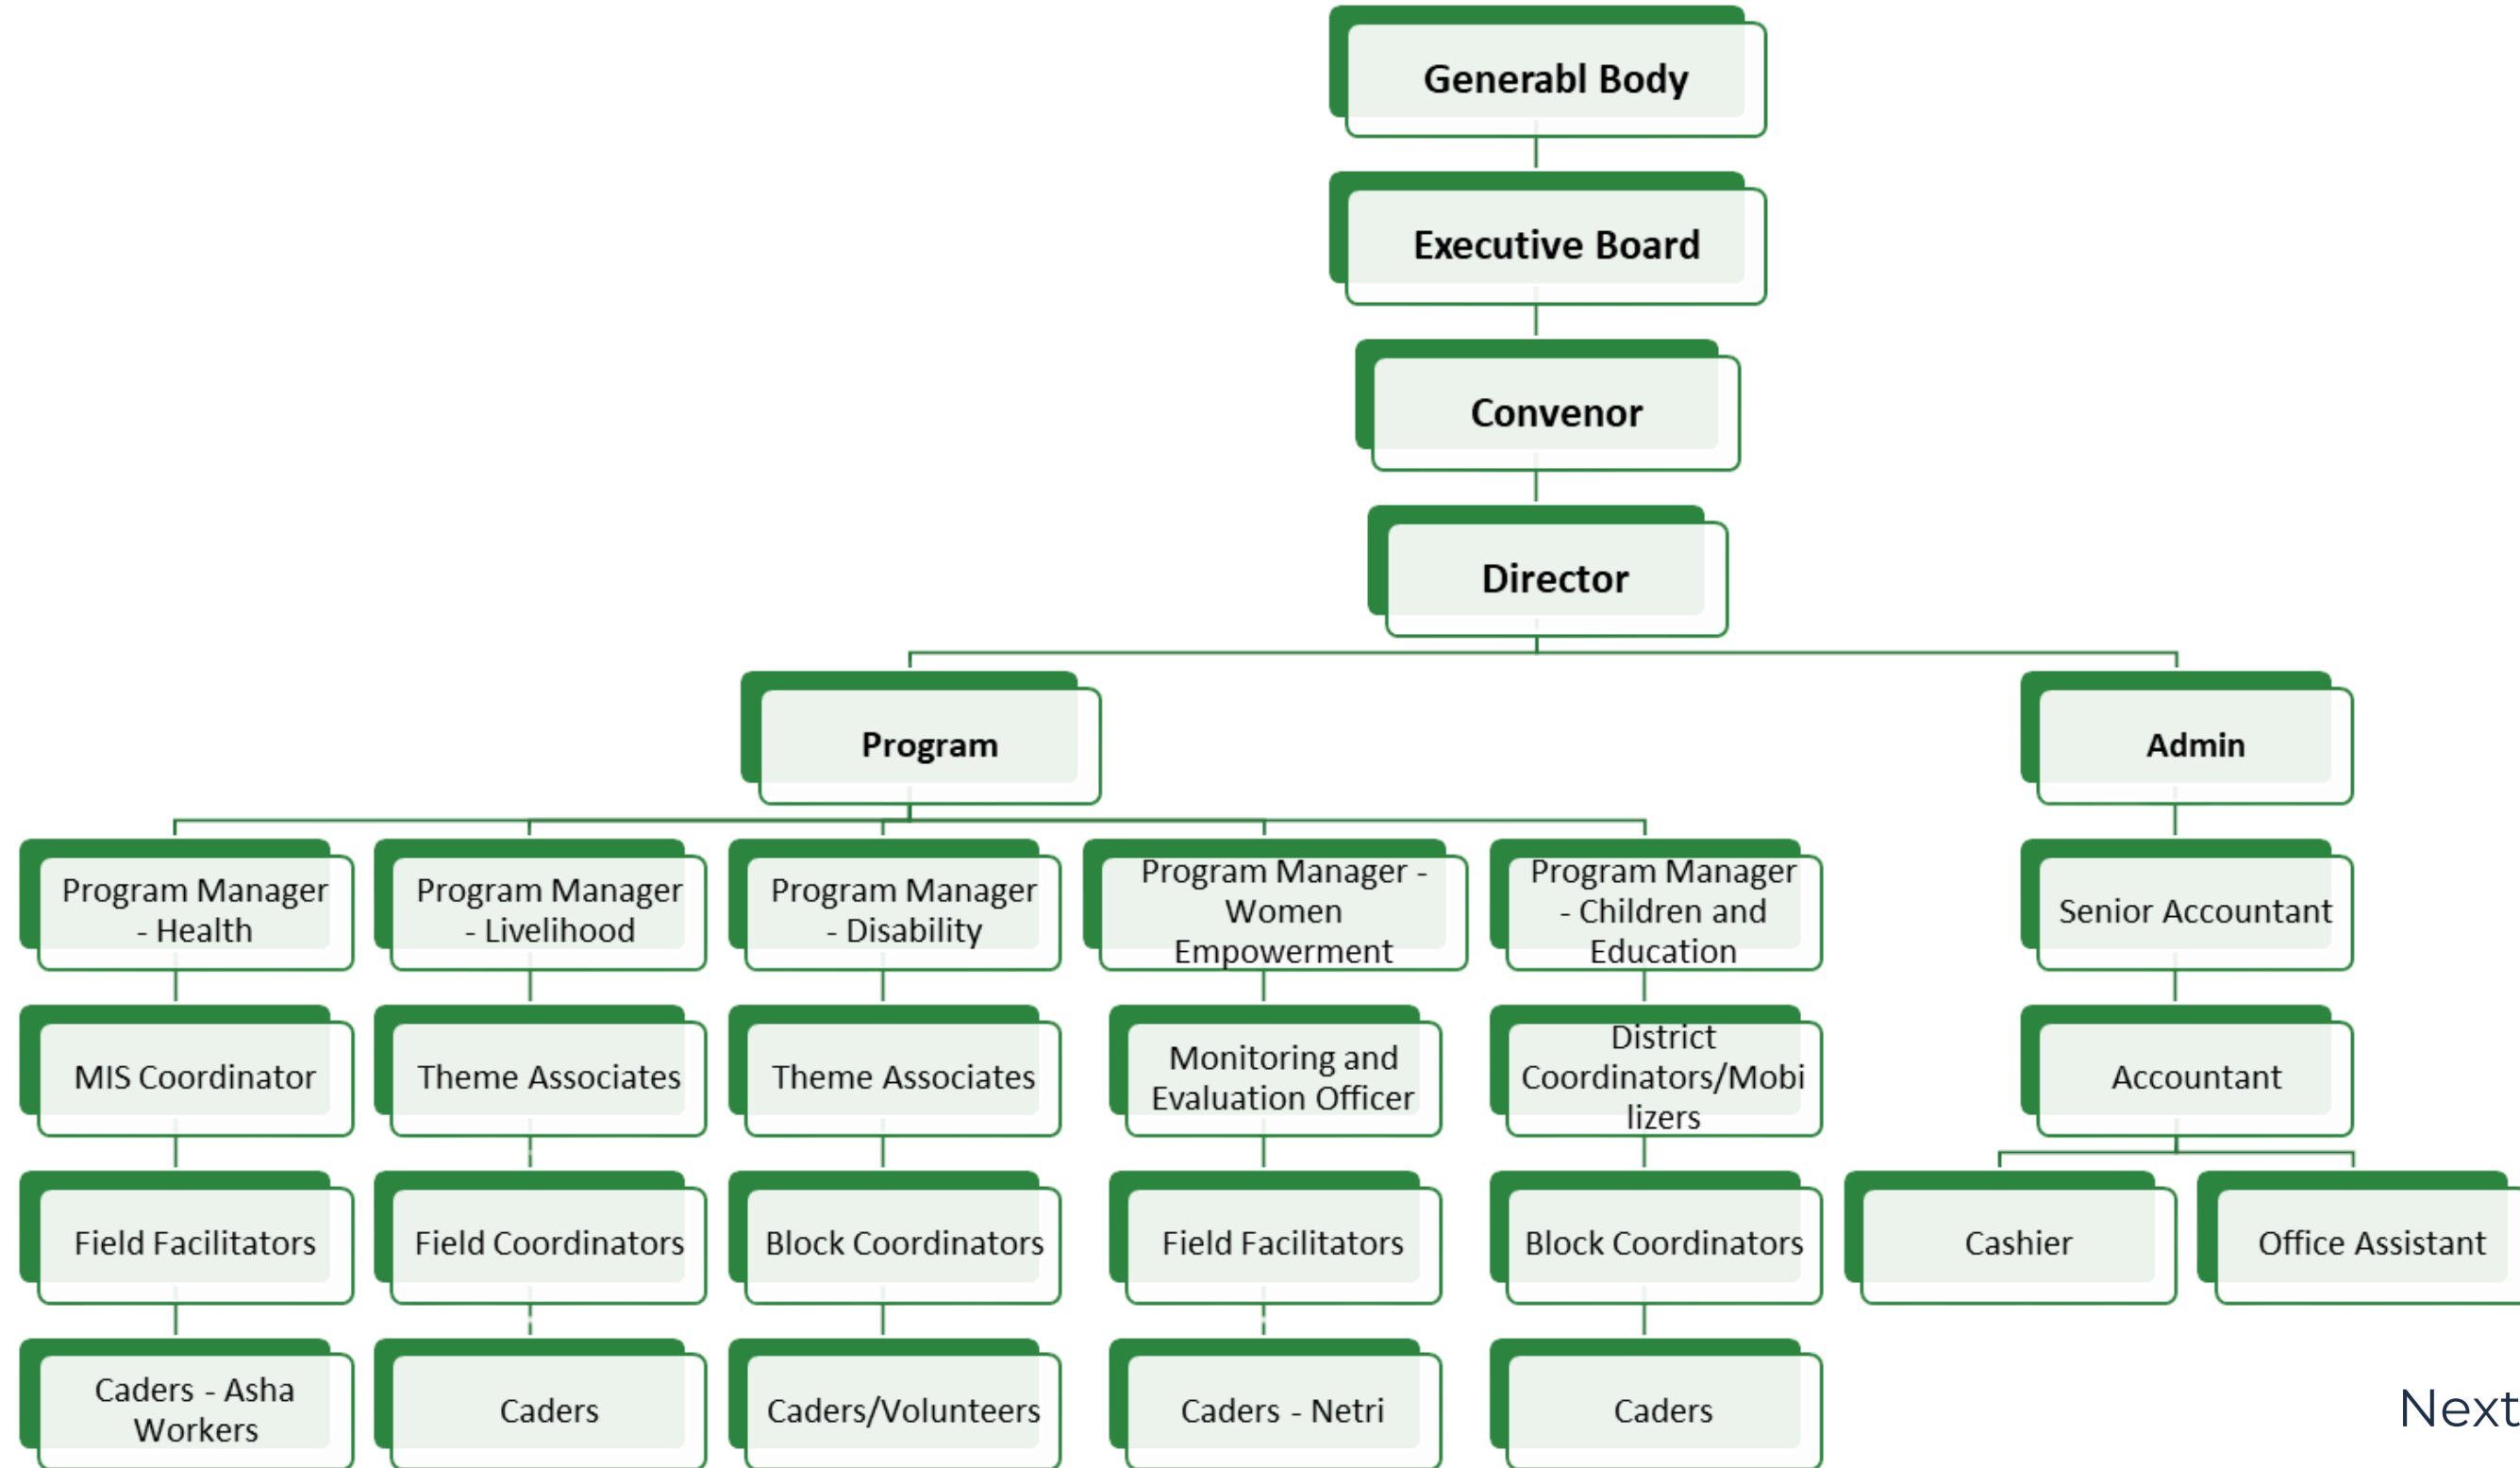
Generabl Body

Executive Board

Convenor

Director

Program

Admin

Program Manager - Health

Program Manager - Livelihood

Program Manager - Disability

Program Manager - Women Empowerment

Program Manager - Children and Education

Senior Accountant

MIS Coordinator

Theme Associates

Theme Associates

Monitoring and Evaluation Officer

District Coordinators/Mobilizers

Accountant

Field Facilitators

Field Coordinators

Block Coordinators

Field Facilitators

Block Coordinators

Cashier

Office Assistant

Caders - Asha Workers

Caders

Caders/Volunteers

Caders - Netri

Caders

Next